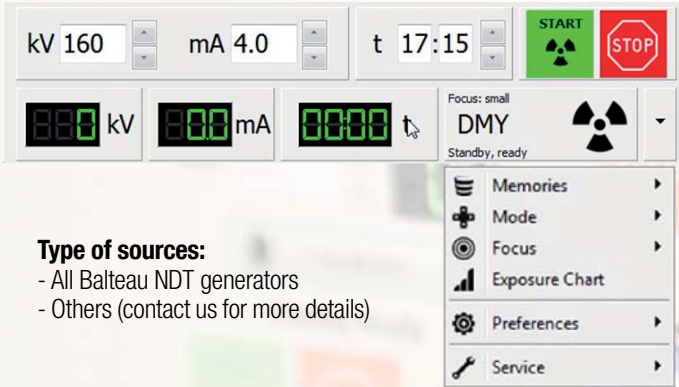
kV 160 mA 4.0 t 17:15 START STOP

0 kV 0.0 mA 00:00 t

Focus: small
DMY
Standby, ready

Memories
Mode
Focus
Exposure Chart
Preferences
Service

**Type of sources:**
- All Balteau NDT generators
- Others (contact us for more details)